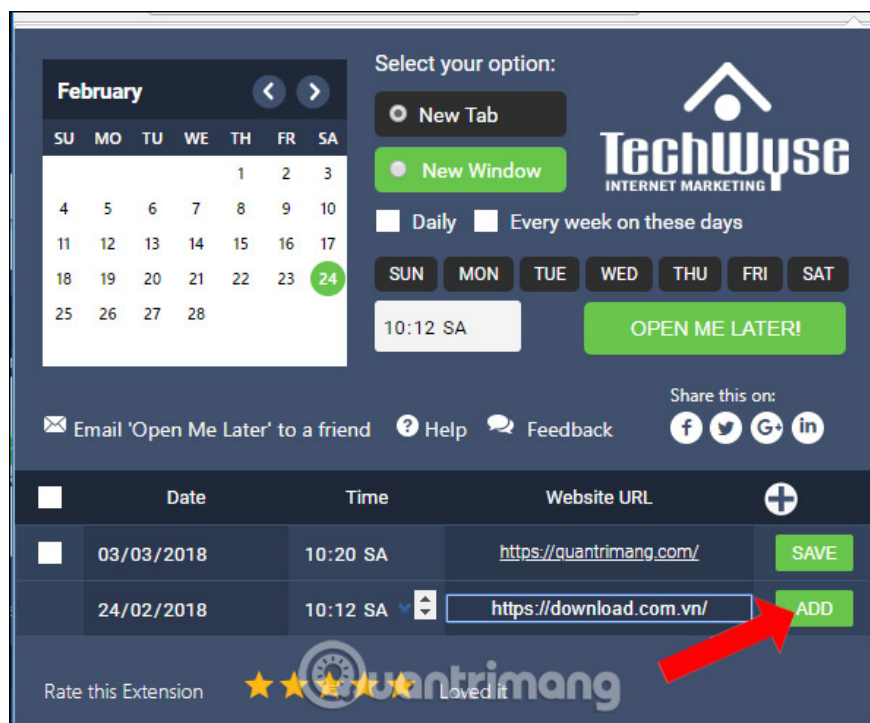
February

| SU | MO | TU | WE | TH | FR | SA |
|---|---|---|---|---|---|---|
| | | | | 1 | 2 | 3 |
| 4 | 5 | 6 | 7 | 8 | 9 | 10 |
| 11 | 12 | 13 | 14 | 15 | 16 | 17 |
| 18 | 19 | 20 | 21 | 22 | 23 | 24 |
| 25 | 26 | 27 | 28 | | | |

Select your option:

New Tab

New Window

TechWyse INTERNET MARKETING

Daily Every week on these days

SUN MON TUE WED THU FRI SAT

10:12 SA

OPEN ME LATER!

Share this on:

Email 'Open Me Later' to a friend Help Feedback

| | Date | Time | Website URL | |
|---|---|---|---|---|
| | 03/03/2018 | 10:20 SA | https://quantrimang.com/ | SAVE |
| | 24/02/2018 | 10:12 SA | https://download.com.vn/ | ADD |

Rate this Extension Loved it

quantrimang